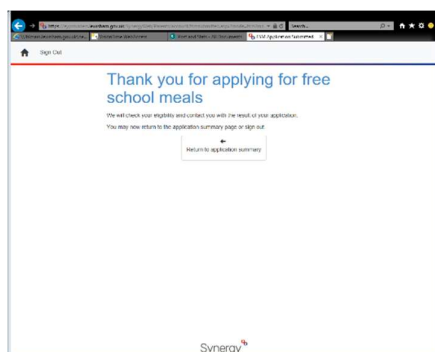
https://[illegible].gov.uk/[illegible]

Search...

FSM Application Submitted

Sign Out

Thank you for applying for free school meals

We will check your eligibility and contact you with the result of your application.

You may now return to the application summary page or sign out.

Return to application summary

Synergy